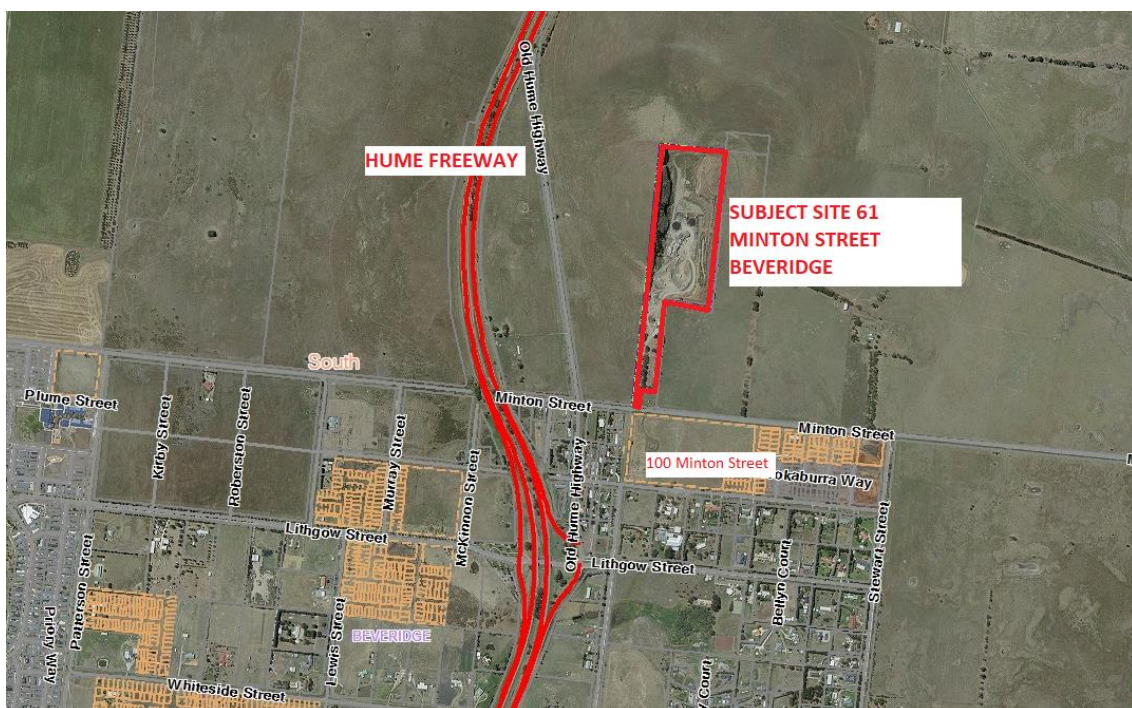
Old Hume Highway

HUME FREEWAY

SUBJECT SITE 61 MINTON STREET BEVERIDGE

South

Plume Street

Kirby Street

Roberston Street

Minton Street

Minton Street

Murray Street

McKinnon Street

Old Hume Highway

100 Minton Street

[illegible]okaburra Way

Lithgow Street

Lithgow Street

Paterson Street

Lewis Street

BEVERIDGE

Bellyn Court

Stewart Street

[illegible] Court

Priory Way

Whiteside Street